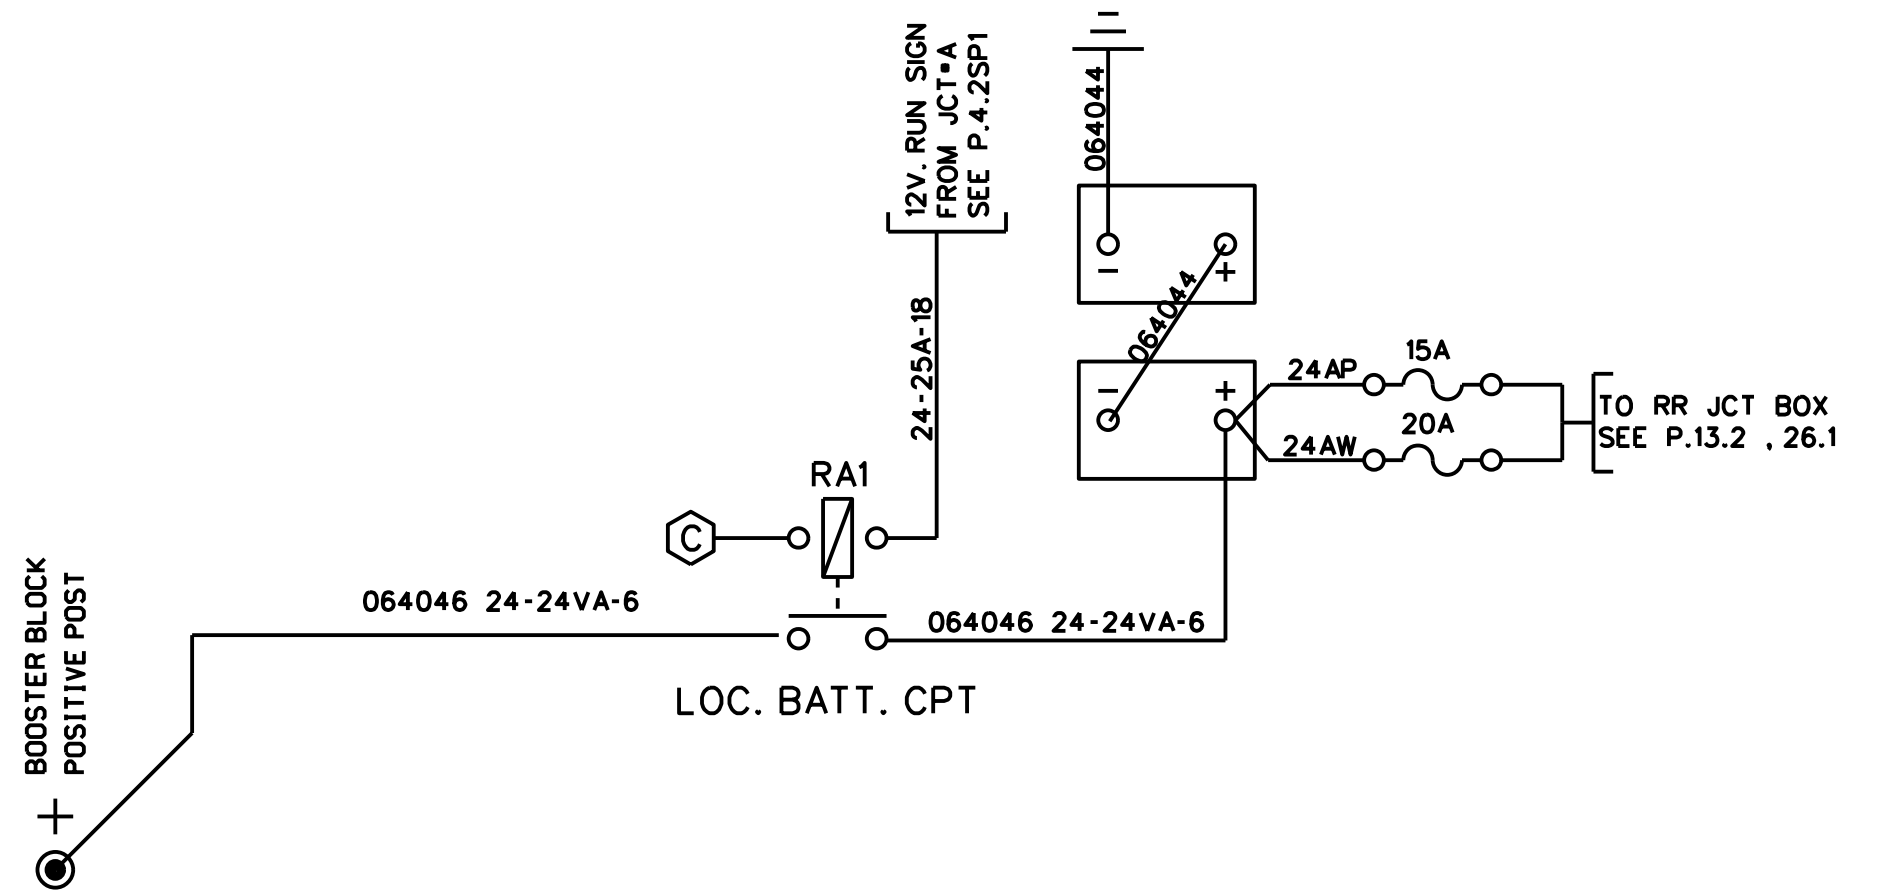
12V. RUN SIGN
FROM JCT•A
SEE P.4.2SP1

064044

−
+

064044

24-25A-18

−
+

24AP
15A

24AW
20A

TO RR JCT BOX
SEE P.13.2 , 26.1

RA1

C

BOOSTER BLOCK
POSITIVE POST

+

064046 24-24VA-6

064046 24-24VA-6

LOC. BATT. CPT